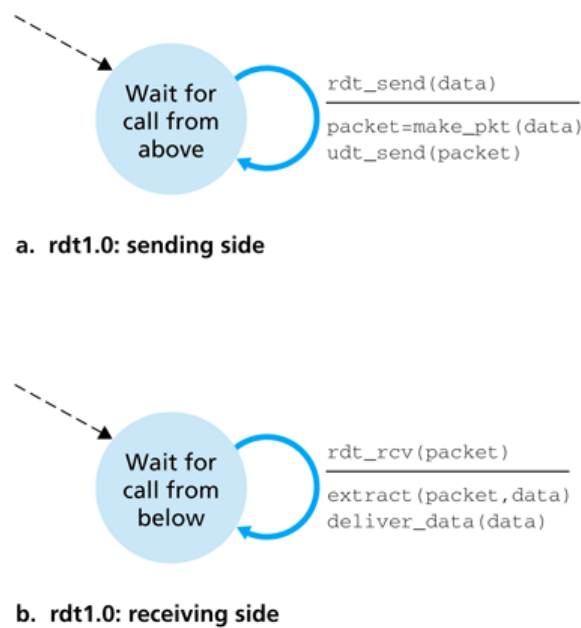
Wait for call from above

rdt_send(data)

packet=make_pkt(data)
udt_send(packet)

a. rdt1.0: sending side

Wait for call from below

rdt_rcv(packet)

extract(packet,data)
deliver_data(data)

b. rdt1.0: receiving side